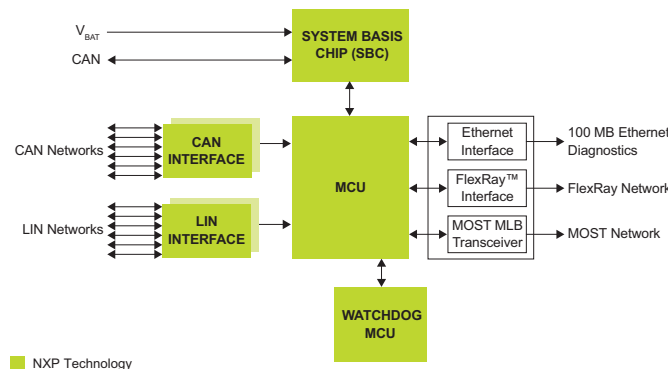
$V_{BAT}$

CAN

SYSTEM BASIS CHIP (SBC)

CAN Networks

CAN INTERFACE

LIN Networks

LIN INTERFACE

MCU

Ethernet Interface

FlexRay™ Interface

MOST MLB Transceiver

100 MB Ethernet Diagnostics

FlexRay Network

MOST Network

WATCHDOG MCU

NXP Technology